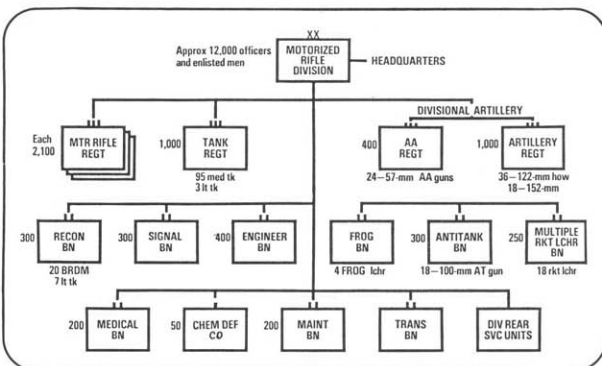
XX
MOTORIZED RIFLE DIVISION

Approx 12,000 officers and enlisted men

HEADQUARTERS

DIVISIONAL ARTILLERY

Each 2,100
MTR RIFLE REGT

1,000
TANK REGT
95 med tk
3 lt tk

400
AA REGT
24—57-mm AA guns

1,000
ARTILLERY REGT
36—122-mm how
18—152-mm

300
RECON BN
20 BRDM
7 lt tk

300
SIGNAL BN

400
ENGINEER BN

FROG BN
4 FROG lchr

300
ANTITANK BN
18—100-mm AT gun

250
MULTIPLE RKT LCHR BN
18 rkt lchr

200
MEDICAL BN

50
CHEM DEF CO

200
MAINT BN

TRANS BN

DIV REAR SVC UNITS